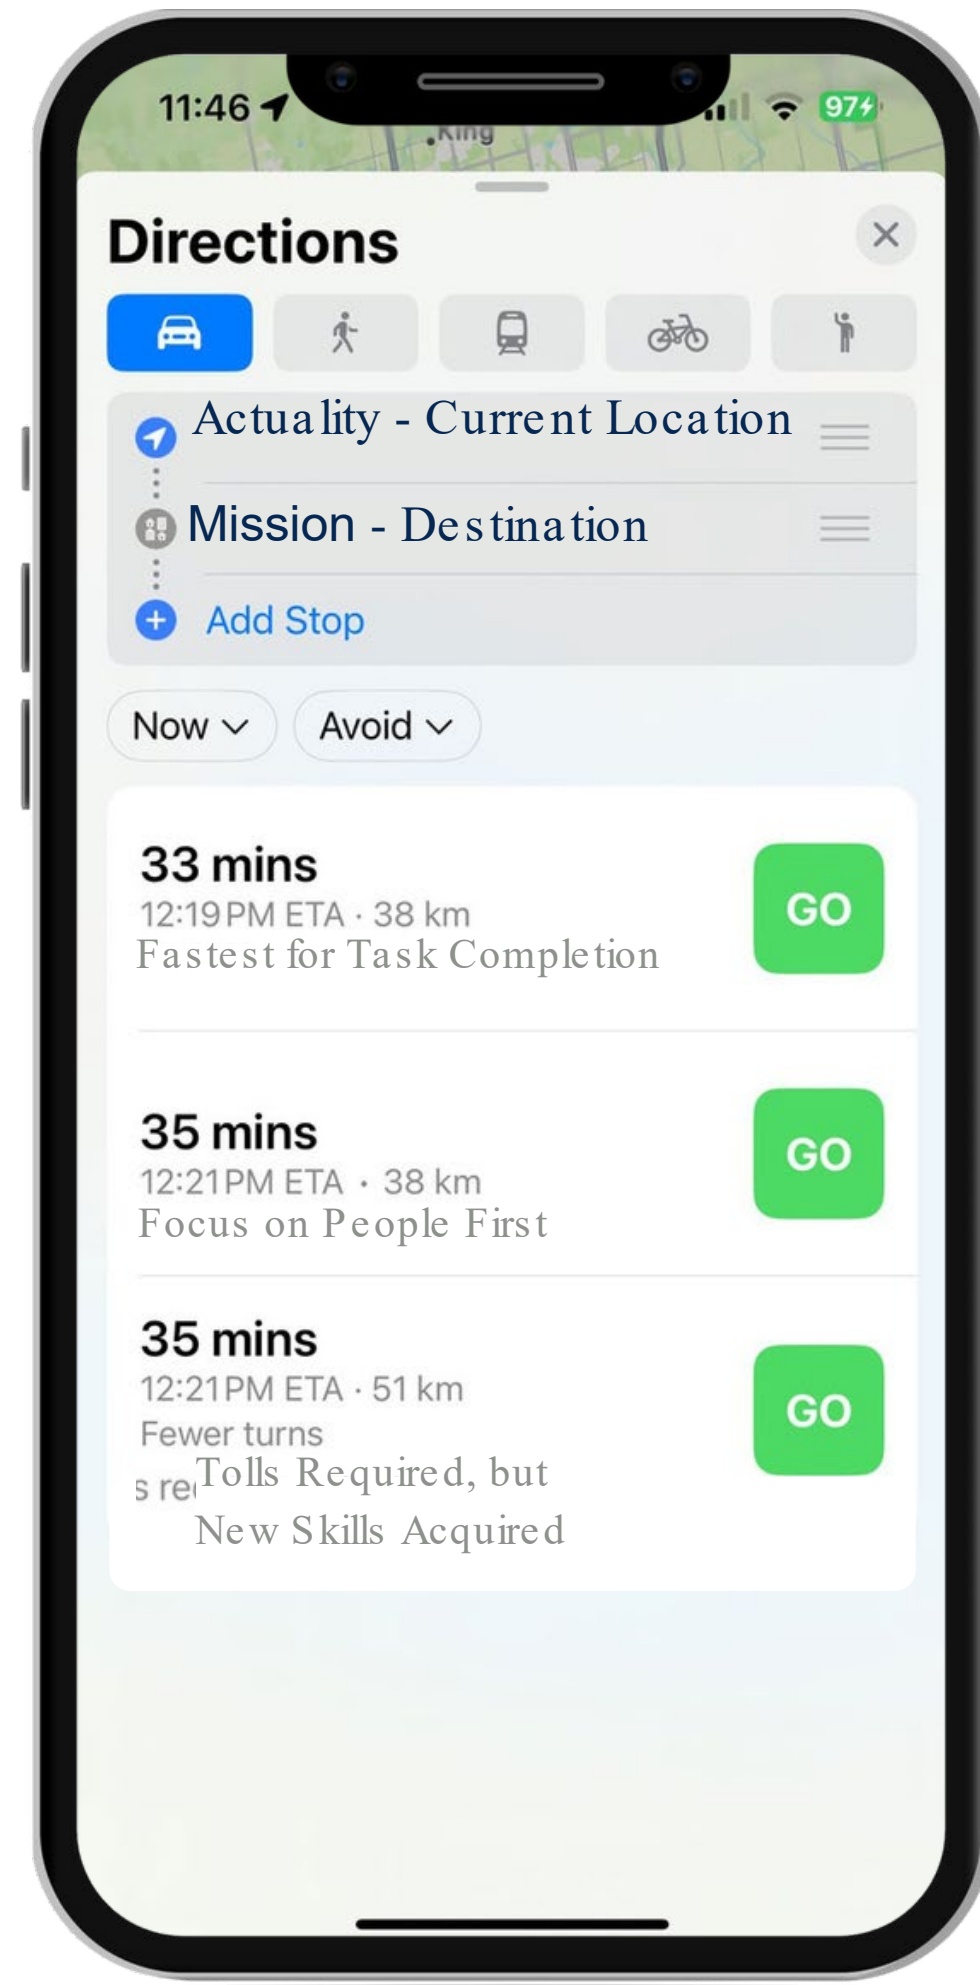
11:46

King

97

Directions

×

Actuality - Current Location

Mission - Destination

Add Stop

Now

Avoid

33 mins
12:19 PM ETA · 38 km
Fastest for Task Completion

GO

35 mins
12:21 PM ETA · 38 km
Focus on People First

GO

35 mins
12:21 PM ETA · 51 km
Fewer turns
s re Tolls Required, but
New Skills Acquired

GO